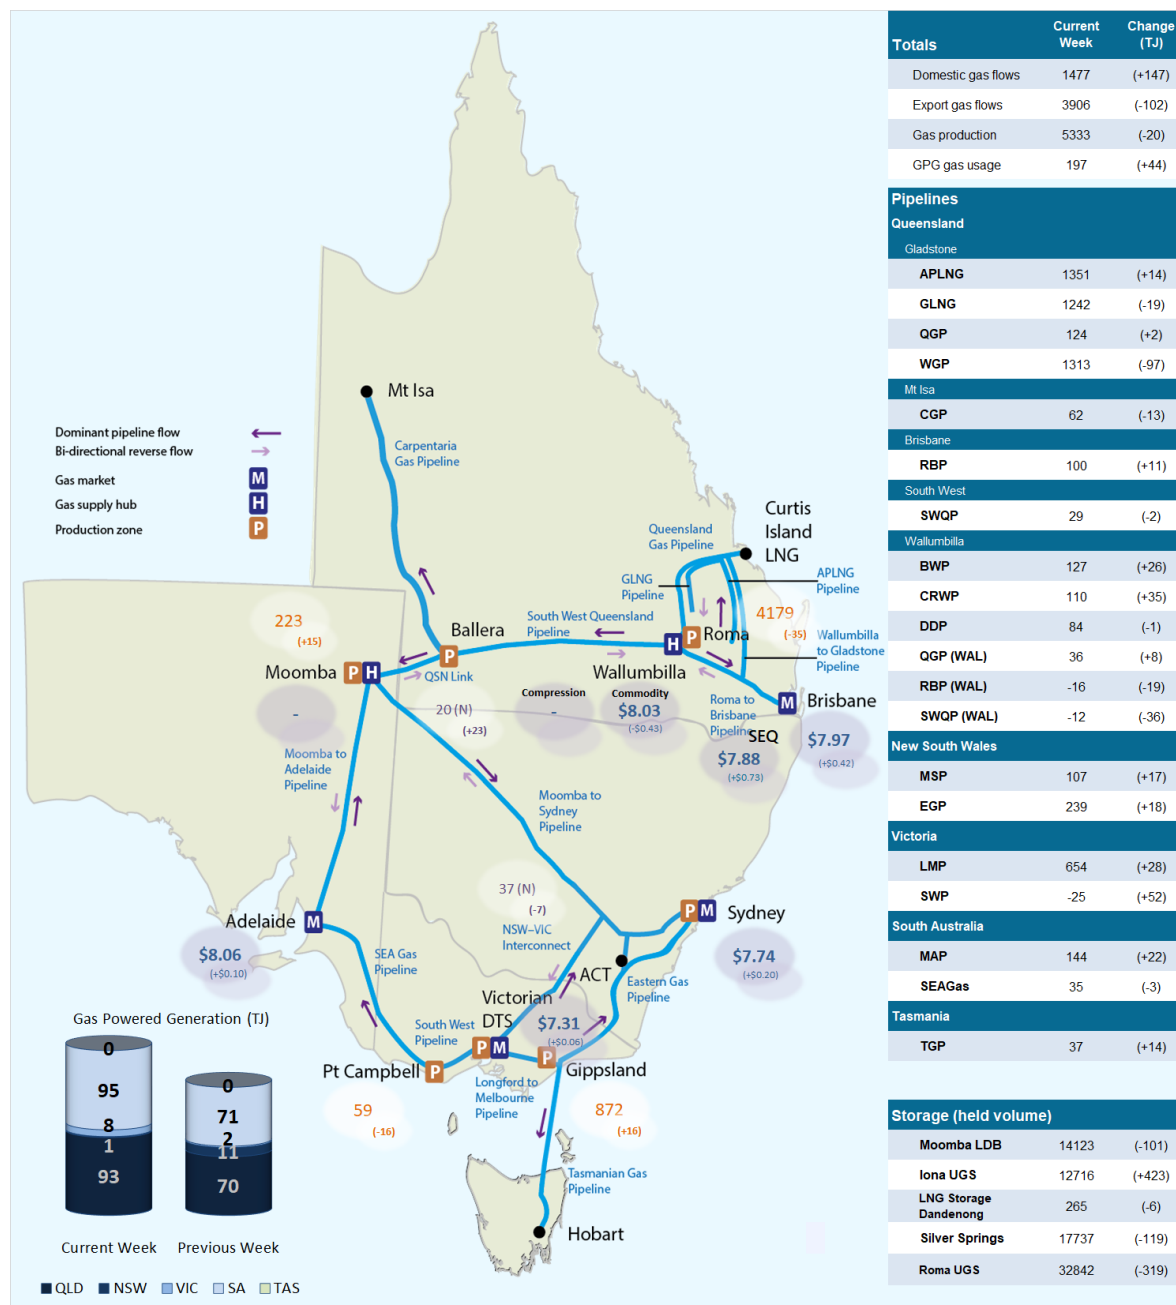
Mt Isa

Carpentaria Gas Pipeline

Dominant pipeline flow
Bi-directional reverse flow
Gas market M
Gas supply hub H
Production zone P

Curtis Island LNG

Queensland Gas Pipeline

GLNG Pipeline

APLNG Pipeline

223 (+15)

Ballera P

South West Queensland Pipeline

H P Roma

4179 (-35)

Wallumbilla to Gladstone Pipeline

Moomba P H

QSN Link

Wallumbilla

Compression -

Commodity $8.03 (-$0.43)

Roma to Brisbane Pipeline

M Brisbane

SEQ

$7.97 (+$0.42)

$7.88 (+$0.73)

20 (N) (+23)

Moomba to Adelaide Pipeline

Moomba to Sydney Pipeline

37 (N) (-7)

NSW–VIC Interconnect

Adelaide M

$8.06 (+$0.10)

SEA Gas Pipeline

P M Sydney

$7.74 (+$0.20)

ACT

Eastern Gas Pipeline

Victorian DTS

$7.31 (+$0.06)

South West Pipeline

P M

P Gippsland

Pt Campbell P

Longford to Melbourne Pipeline

59 (-16)

872 (+16)

Tasmanian Gas Pipeline

Hobart

Gas Powered Generation (TJ)

0
95
8
1
93

0
71
2
11
70

Current Week    Previous Week

QLD  NSW  VIC  SA  TAS

| Totals | Current Week | Change (TJ) |
|---|---|---|
| Domestic gas flows | 1477 | (+147) |
| Export gas flows | 3906 | (-102) |
| Gas production | 5333 | (-20) |
| GPG gas usage | 197 | (+44) |

| Pipelines | | |
|---|---|---|
| Queensland | | |
| Gladstone | | |
| APLNG | 1351 | (+14) |
| GLNG | 1242 | (-19) |
| QGP | 124 | (+2) |
| WGP | 1313 | (-97) |
| Mt Isa | | |
| CGP | 62 | (-13) |
| Brisbane | | |
| RBP | 100 | (+11) |
| South West | | |
| SWQP | 29 | (-2) |
| Wallumbilla | | |
| BWP | 127 | (+26) |
| CRWP | 110 | (+35) |
| DDP | 84 | (-1) |
| QGP (WAL) | 36 | (+8) |
| RBP (WAL) | -16 | (-19) |
| SWQP (WAL) | -12 | (-36) |
| New South Wales | | |
| MSP | 107 | (+17) |
| EGP | 239 | (+18) |
| Victoria | | |
| LMP | 654 | (+28) |
| SWP | -25 | (+52) |
| South Australia | | |
| MAP | 144 | (+22) |
| SEAGas | 35 | (-3) |
| Tasmania | | |
| TGP | 37 | (+14) |

| Storage (held volume) | | |
|---|---|---|
| Moomba LDB | 14123 | (-101) |
| Iona UGS | 12716 | (+423) |
| LNG Storage Dandenong | 265 | (-6) |
| Silver Springs | 17737 | (-119) |
| Roma UGS | 32842 | (-319) |